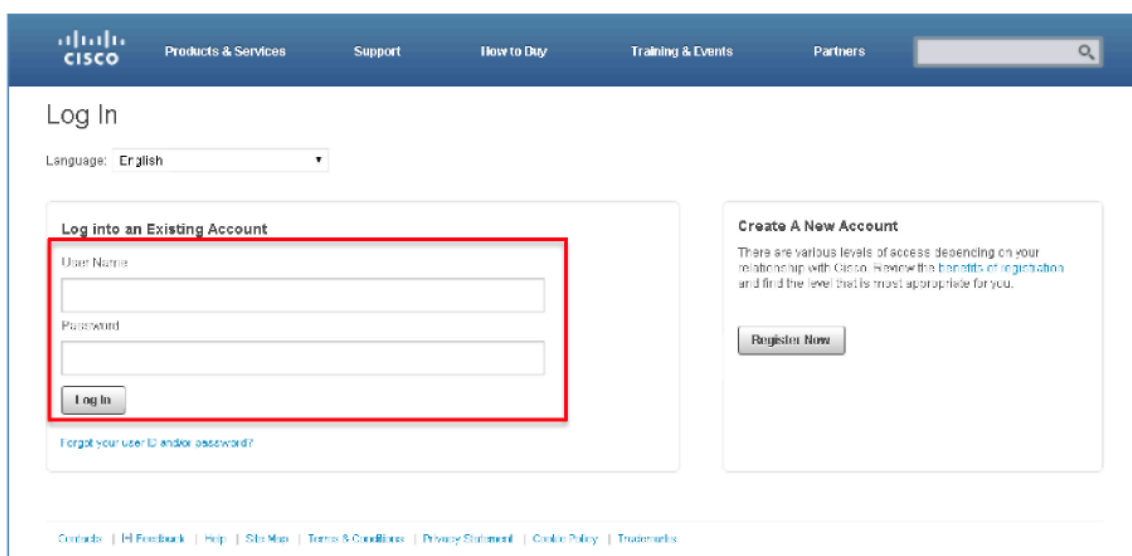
CISCO Products & Services Support How to Buy Training & Events Partners

Log In

Language: English

Log into an Existing Account

User Name

Password

Log In

Forgot your user ID and/or password?

Create A New Account

There are various levels of access depending on your relationship with Cisco. Review the benefits of registration and find the level that is most appropriate for you.

Register Now

Contacts | Feedback | Help | Site Map | Terms & Conditions | Privacy Statement | Cookie Policy | Trademarks